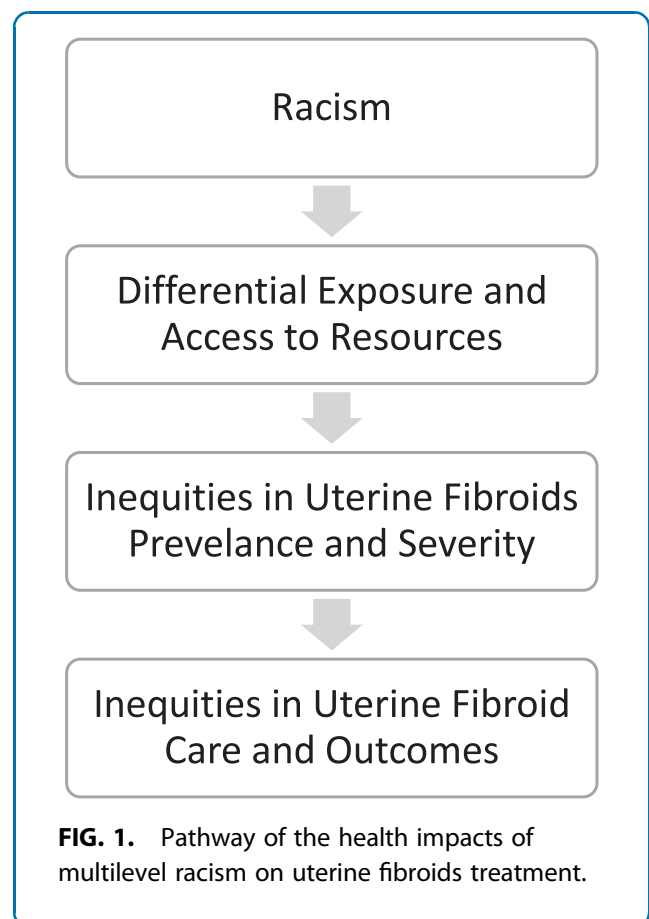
Racism

Differential Exposure and Access to Resources

Inequities in Uterine Fibroids Prevelance and Severity

Inequities in Uterine Fibroid Care and Outcomes

**FIG. 1.** Pathway of the health impacts of multilevel racism on uterine fibroids treatment.